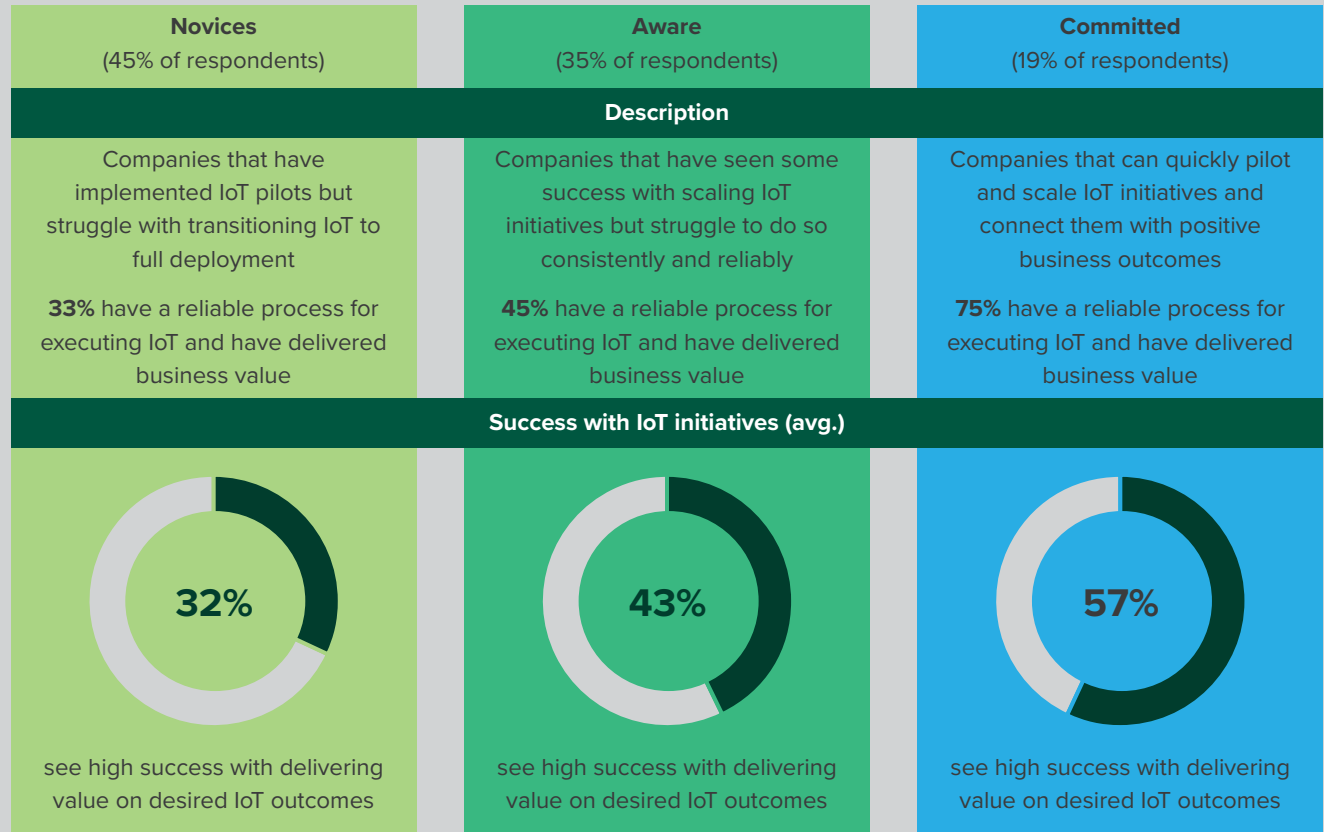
| Novices (45% of respondents) | Aware (35% of respondents) | Committed (19% of respondents) |
|---|---|---|
| **Description** | | |
| Companies that have implemented IoT pilots but struggle with transitioning IoT to full deployment | Companies that have seen some success with scaling IoT initiatives but struggle to do so consistently and reliably | Companies that can quickly pilot and scale IoT initiatives and connect them with positive business outcomes |
| **33%** have a reliable process for executing IoT and have delivered business value | **45%** have a reliable process for executing IoT and have delivered business value | **75%** have a reliable process for executing IoT and have delivered business value |
| **Success with IoT initiatives (avg.)** | | |
| 32% | 43% | 57% |
| see high success with delivering value on desired IoT outcomes | see high success with delivering value on desired IoT outcomes | see high success with delivering value on desired IoT outcomes |